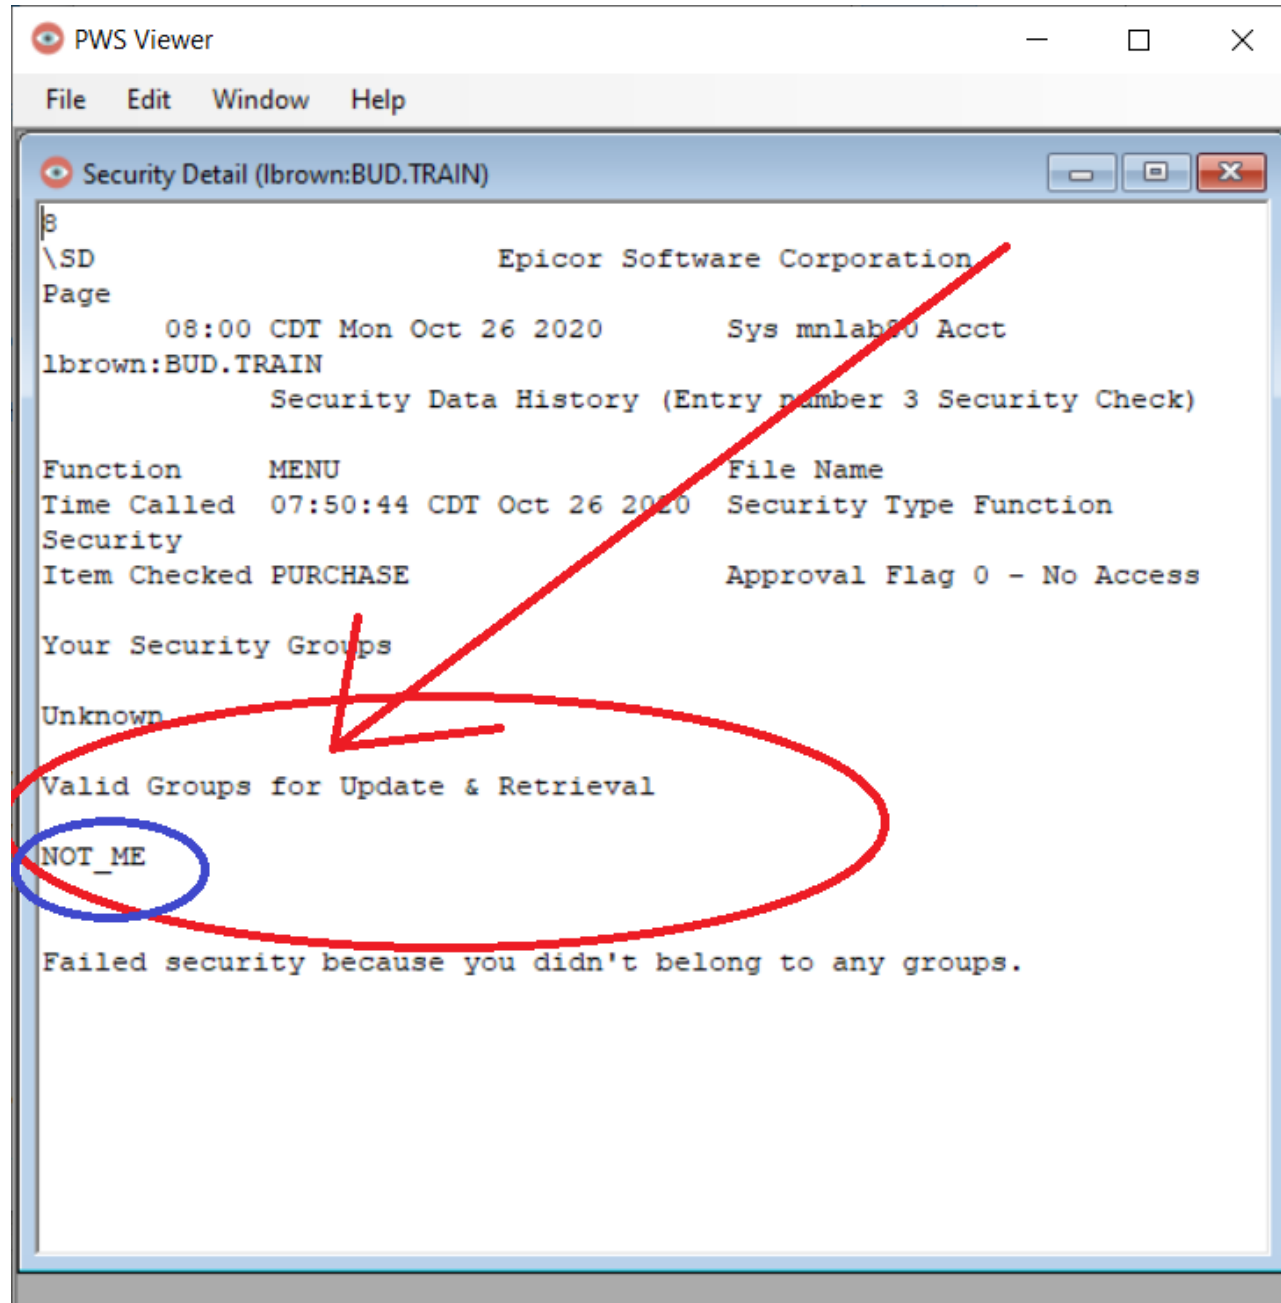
PWS Viewer

File Edit Window Help

Security Detail (lbrown:BUD.TRAIN)

8
\SD Epicor Software Corporation
Page
08:00 CDT Mon Oct 26 2020 Sys mnlab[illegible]0 Acct
lbrown:BUD.TRAIN
Security Data History (Entry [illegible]mber 3 Security Check)

Function MENU File Name
Time Called 07:50:44 CDT Oct 26 2020 Security Type Function
Security
Item Checked PURCHASE Approval Flag 0 - No Access

Your Security Groups

Unknown

Valid Groups for Update & Retrieval

NOT_ME

Failed security because you didn't belong to any groups.